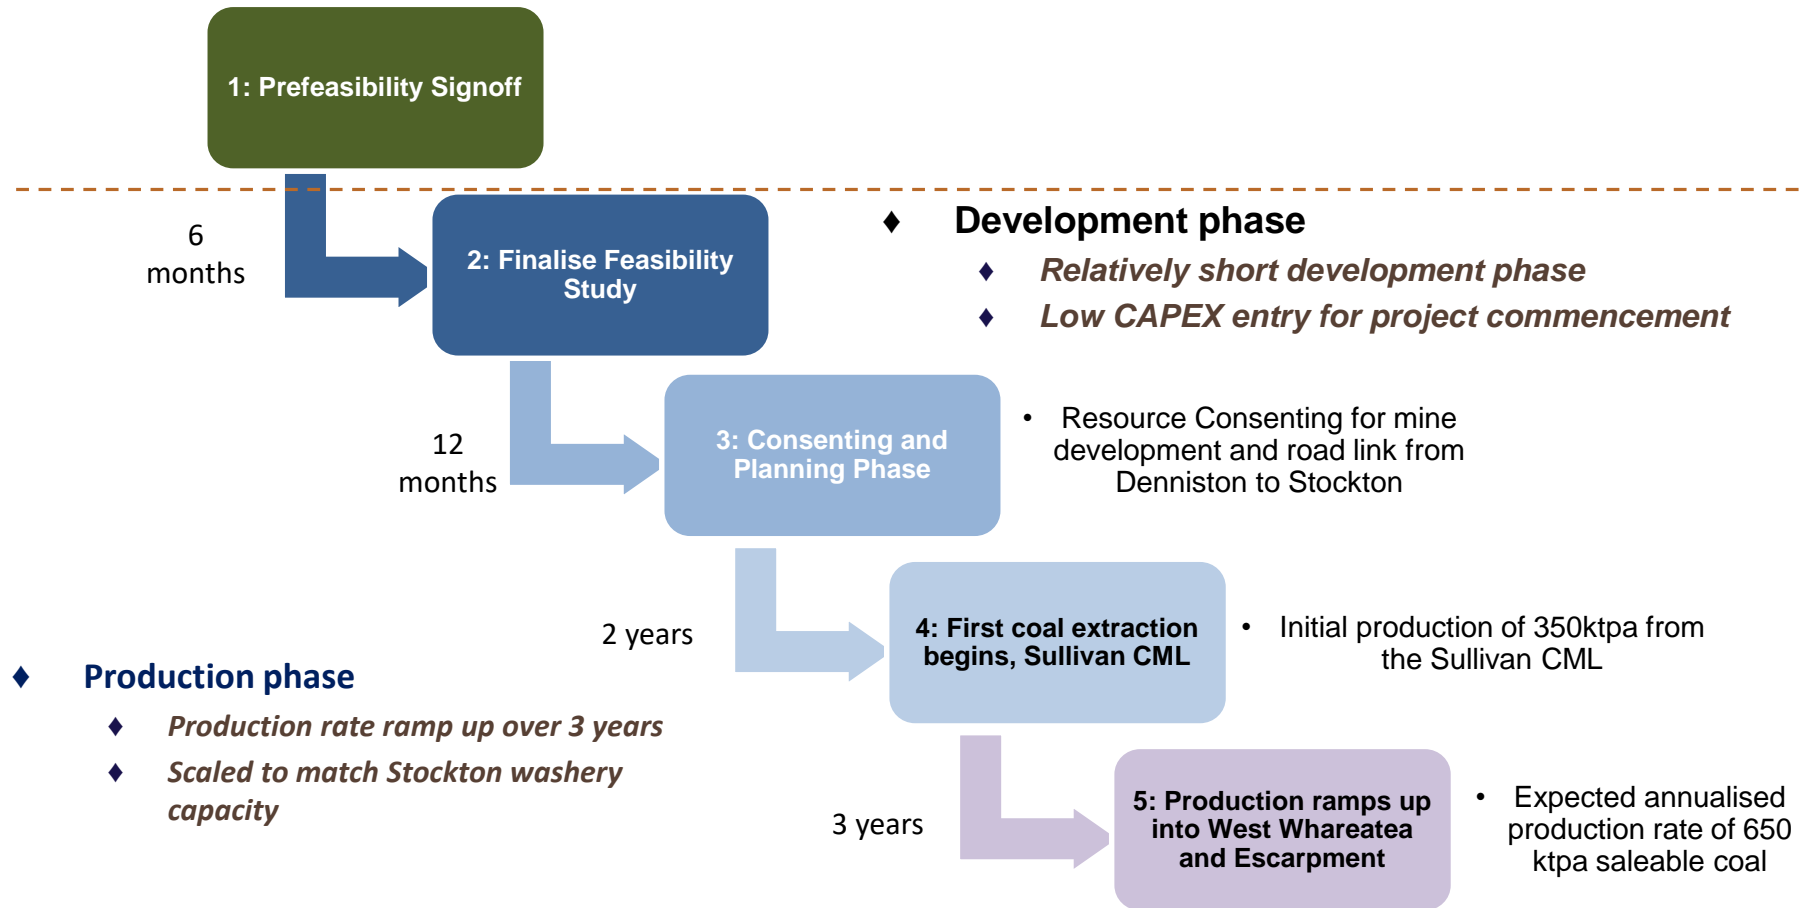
1: Prefeasibility Signoff

6 months

2: Finalise Feasibility Study

Development phase

Relatively short development phase

Low CAPEX entry for project commencement

12 months

3: Consenting and Planning Phase

Resource Consenting for mine development and road link from Denniston to Stockton

2 years

4: First coal extraction begins, Sullivan CML

Initial production of 350ktpa from the Sullivan CML

Production phase

Production rate ramp up over 3 years

Scaled to match Stockton washery capacity

3 years

5: Production ramps up into West Whareatea and Escarpment

Expected annualised production rate of 650 ktpa saleable coal